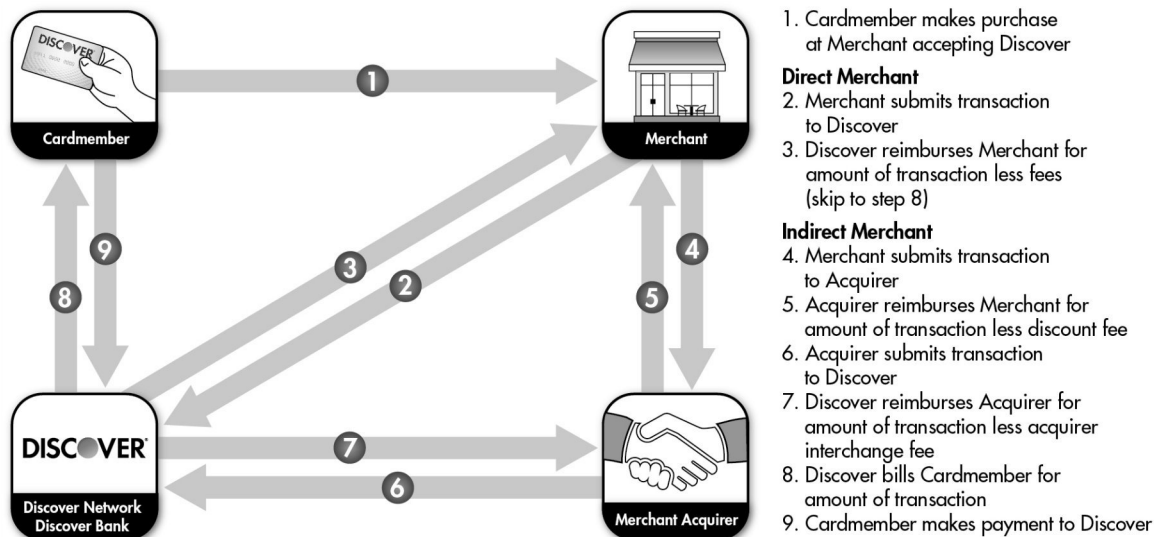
DISCOVER

Cardmember

1

Merchant

9

8

3

2

4

5

DISCOVER

Discover Network
Discover Bank

7

6

Merchant Acquirer

1. Cardmember makes purchase at Merchant accepting Discover

**Direct Merchant**
2. Merchant submits transaction to Discover
3. Discover reimburses Merchant for amount of transaction less fees (skip to step 8)

**Indirect Merchant**
4. Merchant submits transaction to Acquirer
5. Acquirer reimburses Merchant for amount of transaction less discount fee
6. Acquirer submits transaction to Discover
7. Discover reimburses Acquirer for amount of transaction less acquirer interchange fee
8. Discover bills Cardmember for amount of transaction
9. Cardmember makes payment to Discover